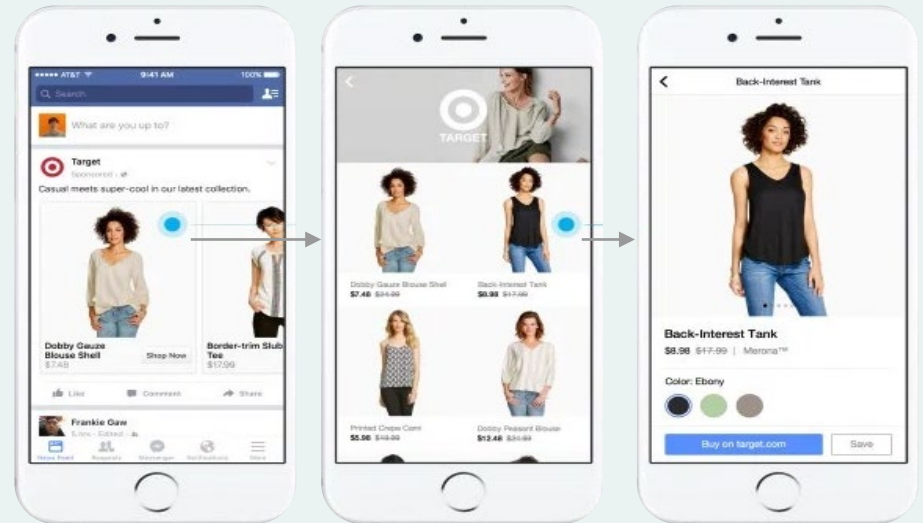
••••• AT&T 9:41 AM 100%

Search

What are you up to?

Target
Sponsored

Casual meets super-cool in our latest collection.

Dobby Gauze Blouse Shell
$7.48
Shop Now

Border-trim Slub Tee
$17.99

Like
Comment
Share

Frankie Guw
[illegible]

News Feed
Requests
Messenger
Notifications
More

TARGET

Dobby Gauze Blouse Shell
$7.48 $24.99

Back-Interest Tank
$8.98 $17.99

Printed Crepe Cami
$5.98 $19.99

Dobby Peasant Blouse
$12.48 $24.99

Back-Interest Tank

Back-Interest Tank
$8.98 $17.99 | Merona™

Color: Ebony

Buy on target.com
Save